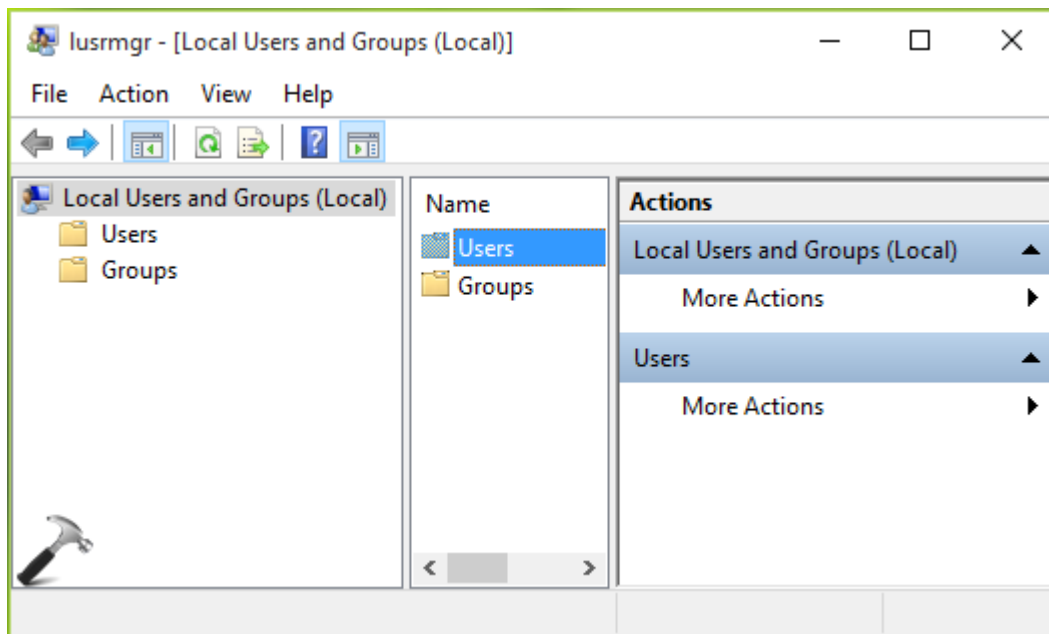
lusrmgr - [Local Users and Groups (Local)]

File Action View Help

Local Users and Groups (Local)
Users
Groups

Name
Users
Groups

Actions
Local Users and Groups (Local)
More Actions
Users
More Actions